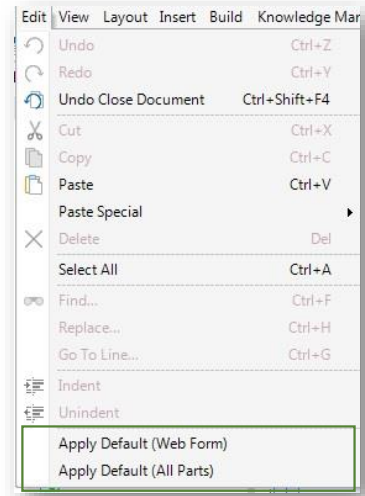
Edit View Layout Insert Build Knowledge Mar

Undo Ctrl+Z
Redo Ctrl+Y
Undo Close Document Ctrl+Shift+F4
Cut Ctrl+X
Copy Ctrl+C
Paste Ctrl+V
Paste Special
Delete Del
Select All Ctrl+A
Find... Ctrl+F
Replace... Ctrl+H
Go To Line... Ctrl+G
Indent
Unindent
Apply Default (Web Form)
Apply Default (All Parts)